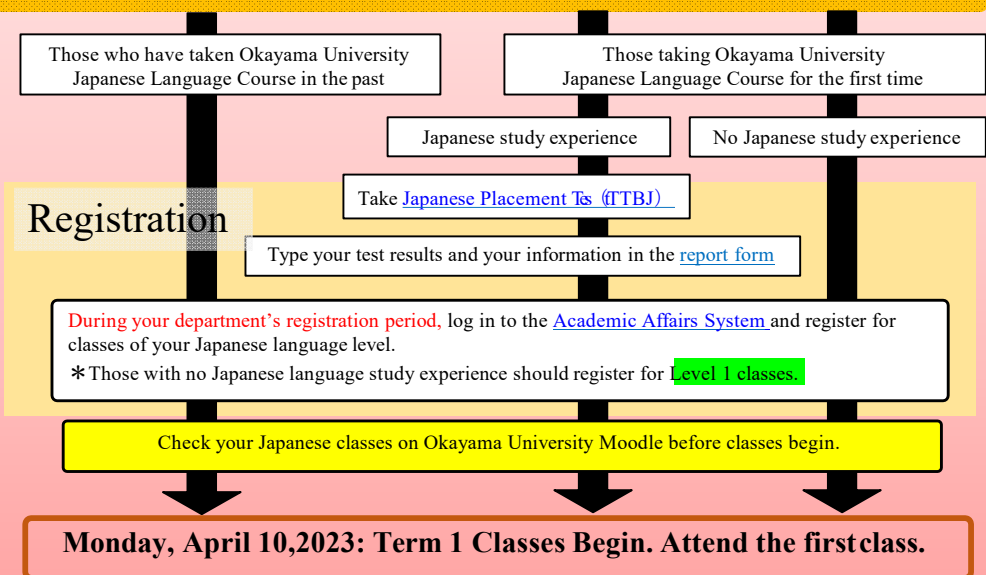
Those who have taken Okayama University Japanese Language Course in the past

Those taking Okayama University Japanese Language Course for the first time

Japanese study experience

No Japanese study experience

Registration

Take Japanese Placement Test (TTBJ)

Type your test results and your information in the report form

During your department's registration period, log in to the Academic Affairs System and register for classes of your Japanese language level.
＊Those with no Japanese language study experience should register for Level 1 classes.

Check your Japanese classes on Okayama University Moodle before classes begin.

Monday, April 10,2023: Term 1 Classes Begin. Attend the first class.